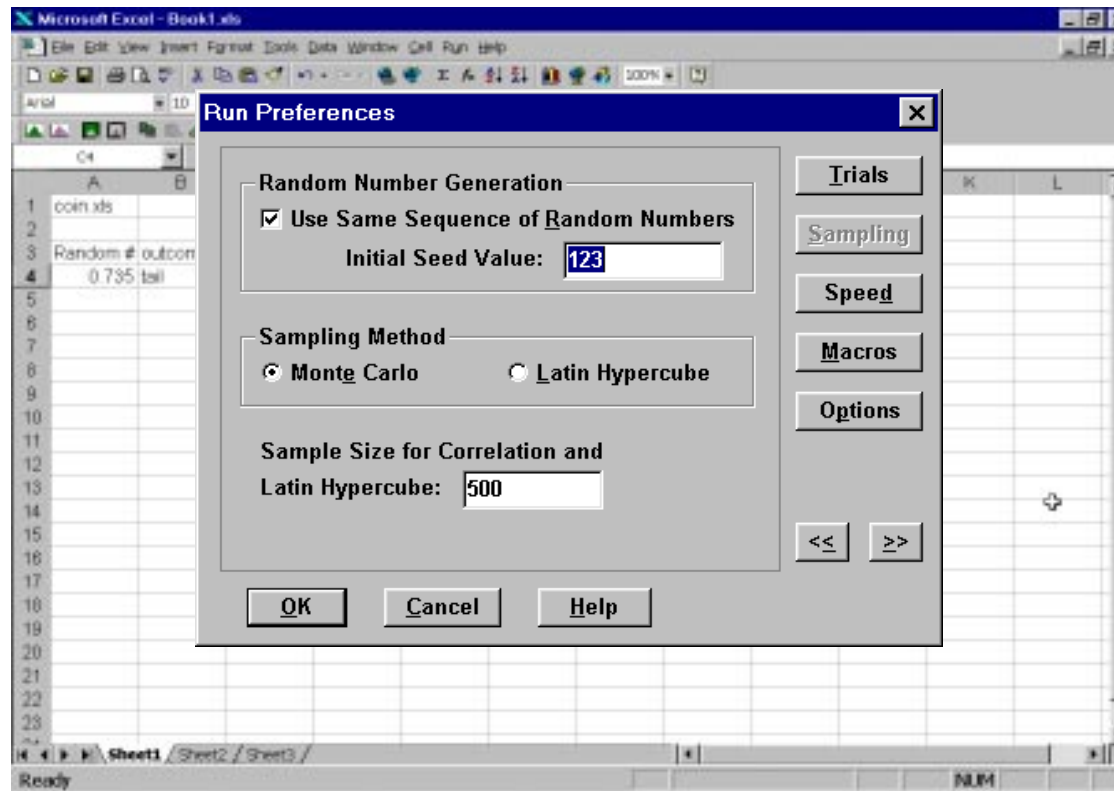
Microsoft Excel - Book1.xls

File Edit View Insert Format Tools Data Window Cell Run Help

100%

Arial 10

C4

| | A | B |
|---|---|---|
| 1 | coin.xls | |
| 2 | | |
| 3 | Random # | outcom |
| 4 | 0.735 | tail |

5 6 7 8 9 10 11 12 13 14 15 16 17 18 19 20 21 22 23

K L

Run Preferences

Random Number Generation

☑ Use Same Sequence of Random Numbers

Initial Seed Value: 123

Sampling Method

◉ Monte Carlo ○ Latin Hypercube

Sample Size for Correlation and Latin Hypercube: 500

Trials

Sampling

Speed

Macros

Options

<< >>

OK Cancel Help

Sheet1 / Sheet2 / Sheet3 /

Ready NUM